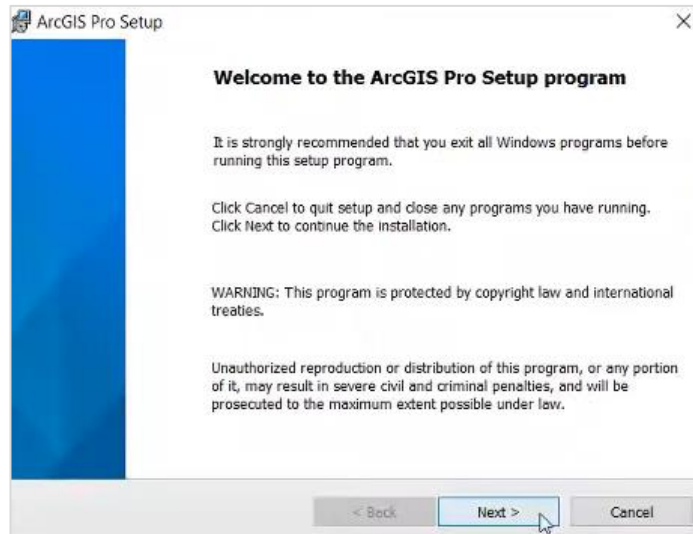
ArcGIS Pro Setup

×

Welcome to the ArcGIS Pro Setup program

It is strongly recommended that you exit all Windows programs before running this setup program.

Click Cancel to quit setup and close any programs you have running. Click Next to continue the installation.

WARNING: This program is protected by copyright law and international treaties.

Unauthorized reproduction or distribution of this program, or any portion of it, may result in severe civil and criminal penalties, and will be prosecuted to the maximum extent possible under law.

< Back

Next >

Cancel